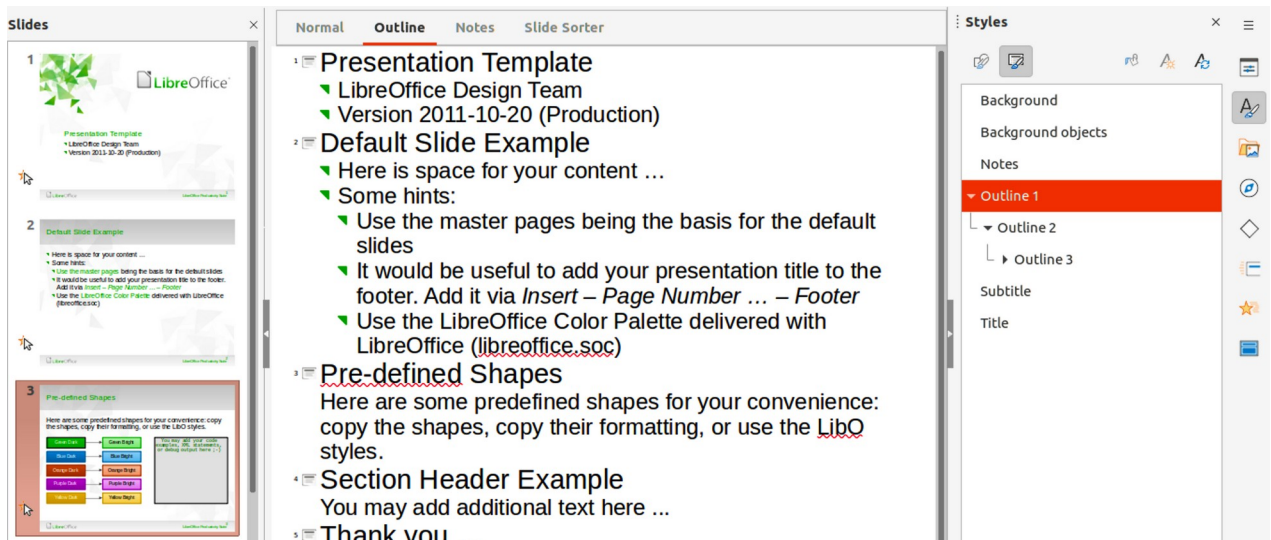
Slides ×

1

LibreOffice

Presentation Template
LibreOffice Design Team
Version 2011-10-20 (Production)

2

Default Slide Example

Here is space for your content …
Some hints:
Use the master pages being the basis for the default slides
It would be useful to add your presentation title to the footer. Add it via Insert – Page Number … – Footer
Use the LibreOffice Color Palette delivered with LibreOffice (libreoffice.soc)

3

Pre-defined Shapes

Here are some predefined shapes for your convenience: copy the shapes, copy their formatting, or use the LibO styles.

Normal Outline Notes Slide Sorter

1 Presentation Template
LibreOffice Design Team
Version 2011-10-20 (Production)
2 Default Slide Example
Here is space for your content …
Some hints:
Use the master pages being the basis for the default slides
It would be useful to add your presentation title to the footer. Add it via *Insert – Page Number … – Footer*
Use the LibreOffice Color Palette delivered with LibreOffice (libreoffice.soc)
3 Pre-defined Shapes
Here are some predefined shapes for your convenience: copy the shapes, copy their formatting, or use the LibO styles.
4 Section Header Example
You may add additional text here ...
5 Thank you

Styles ×

Background
Background objects
Notes
Outline 1
Outline 2
Outline 3
Subtitle
Title